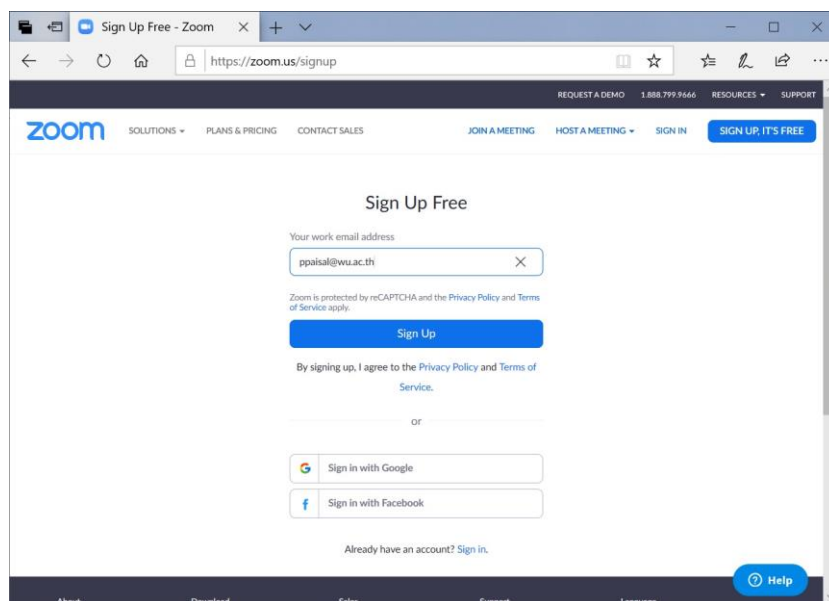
Sign Up Free - Zoom

https://zoom.us/signup

REQUEST A DEMO 1.888.799.9666 RESOURCES SUPPORT

zoom SOLUTIONS PLANS & PRICING CONTACT SALES JOIN A MEETING HOST A MEETING SIGN IN SIGN UP, IT'S FREE

Sign Up Free

Your work email address

ppaisal@wu.ac.th

Zoom is protected by reCAPTCHA and the Privacy Policy and Terms of Service apply.

Sign Up

By signing up, I agree to the Privacy Policy and Terms of Service.

or

Sign in with Google

Sign in with Facebook

Already have an account? Sign in.

Help